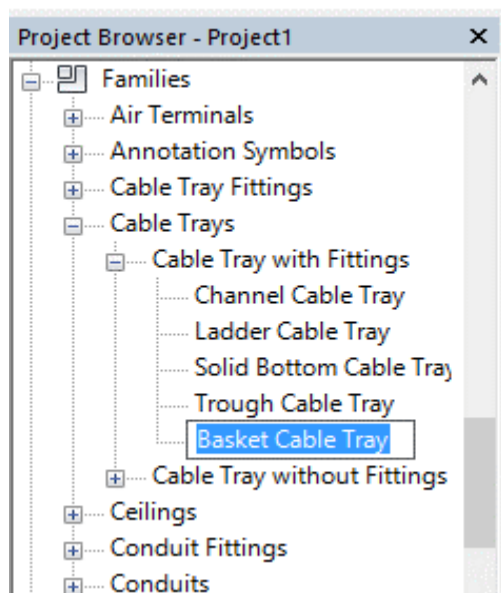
Project Browser - Project1
×
Families
Air Terminals
Annotation Symbols
Cable Tray Fittings
Cable Trays
Cable Tray with Fittings
Channel Cable Tray
Ladder Cable Tray
Solid Bottom Cable Tray
Trough Cable Tray
Basket Cable Tray
Cable Tray without Fittings
Ceilings
Conduit Fittings
Conduits